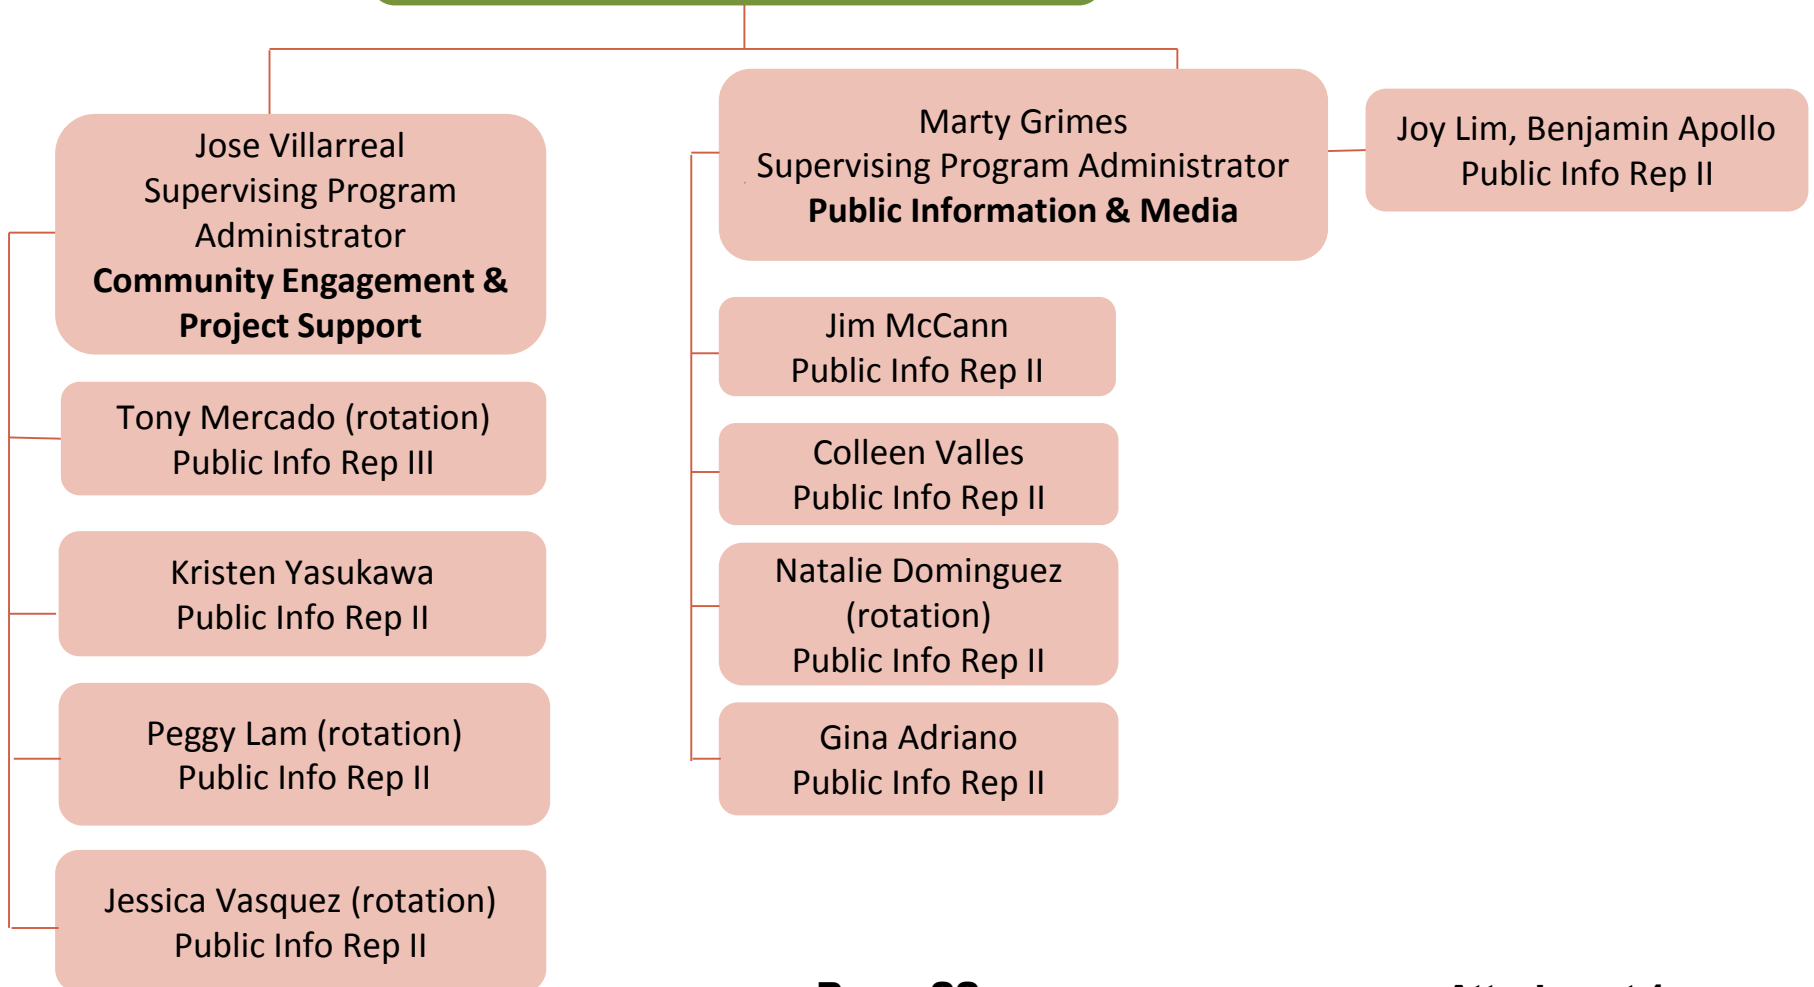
Jose Villarreal
Supervising Program Administrator
**Community Engagement & Project Support**

Tony Mercado (rotation)
Public Info Rep III

Kristen Yasukawa
Public Info Rep II

Peggy Lam (rotation)
Public Info Rep II

Jessica Vasquez (rotation)
Public Info Rep II

Marty Grimes
Supervising Program Administrator
**Public Information & Media**

Joy Lim, Benjamin Apollo
Public Info Rep II

Jim McCann
Public Info Rep II

Colleen Valles
Public Info Rep II

Natalie Dominguez (rotation)
Public Info Rep II

Gina Adriano
Public Info Rep II

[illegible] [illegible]